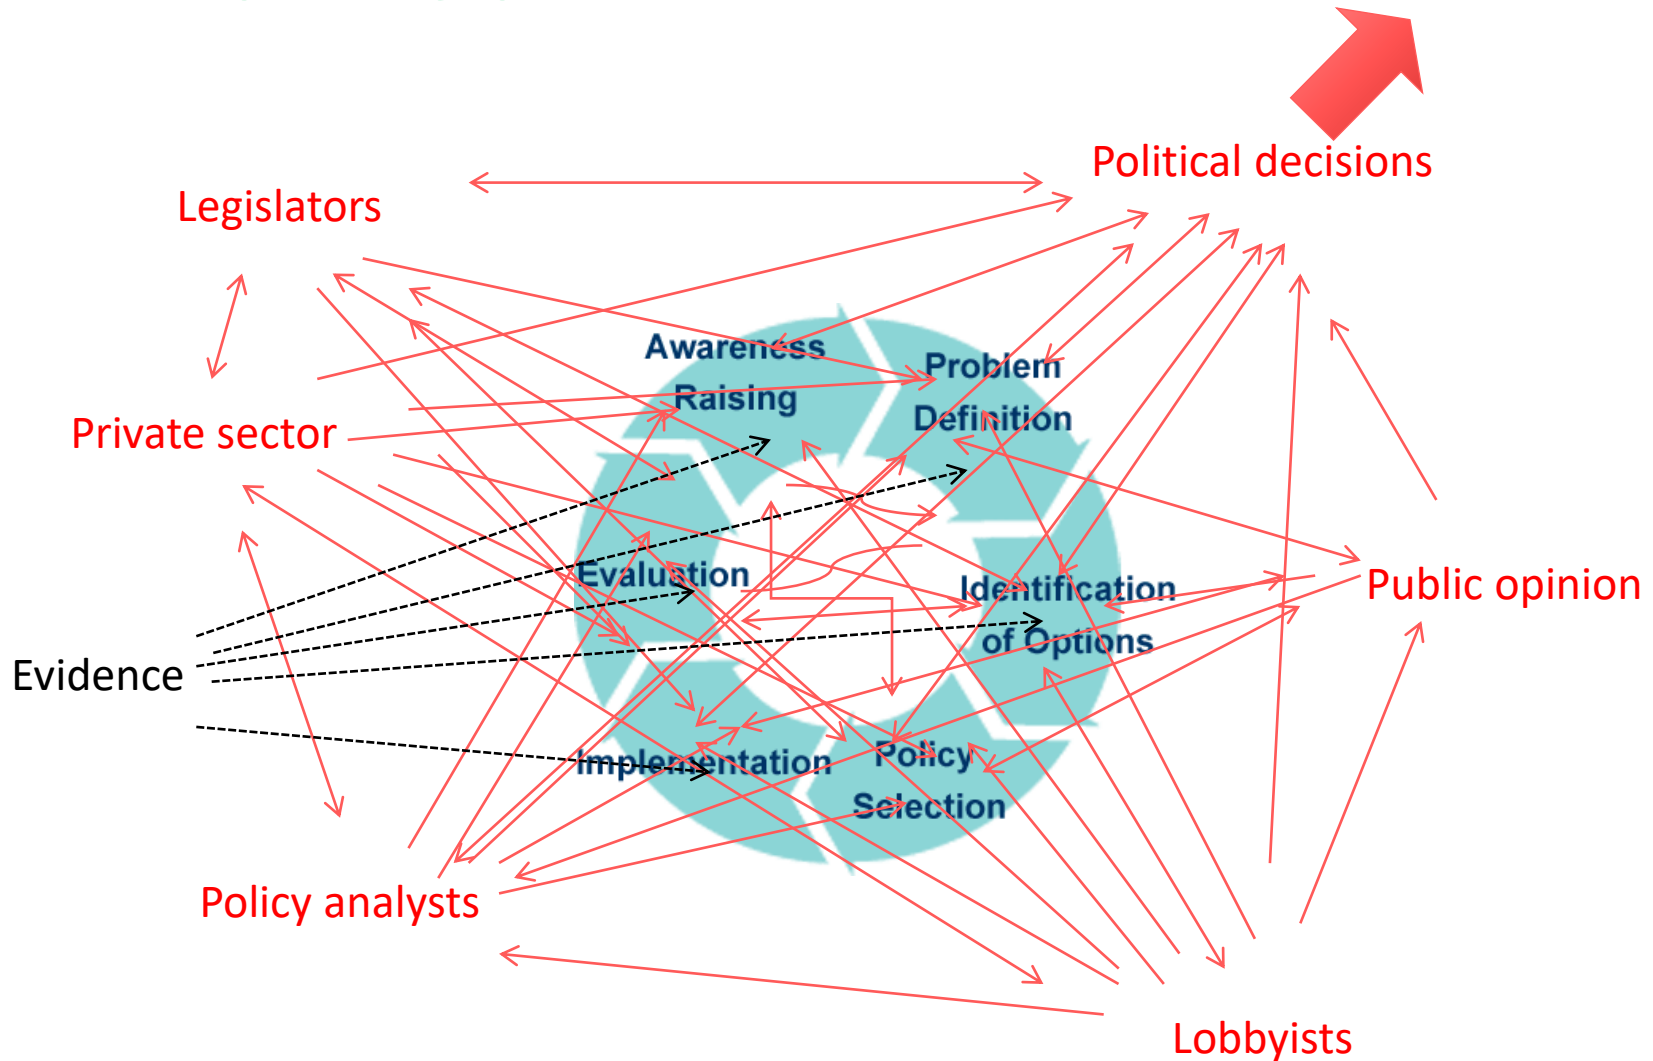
Political decisions

Legislators

Awareness Raising

Problem Definition

Private sector

Evaluation

Identification of Options

Public opinion

Evidence

Implementation

Policy Selection

Policy analysts

Lobbyists